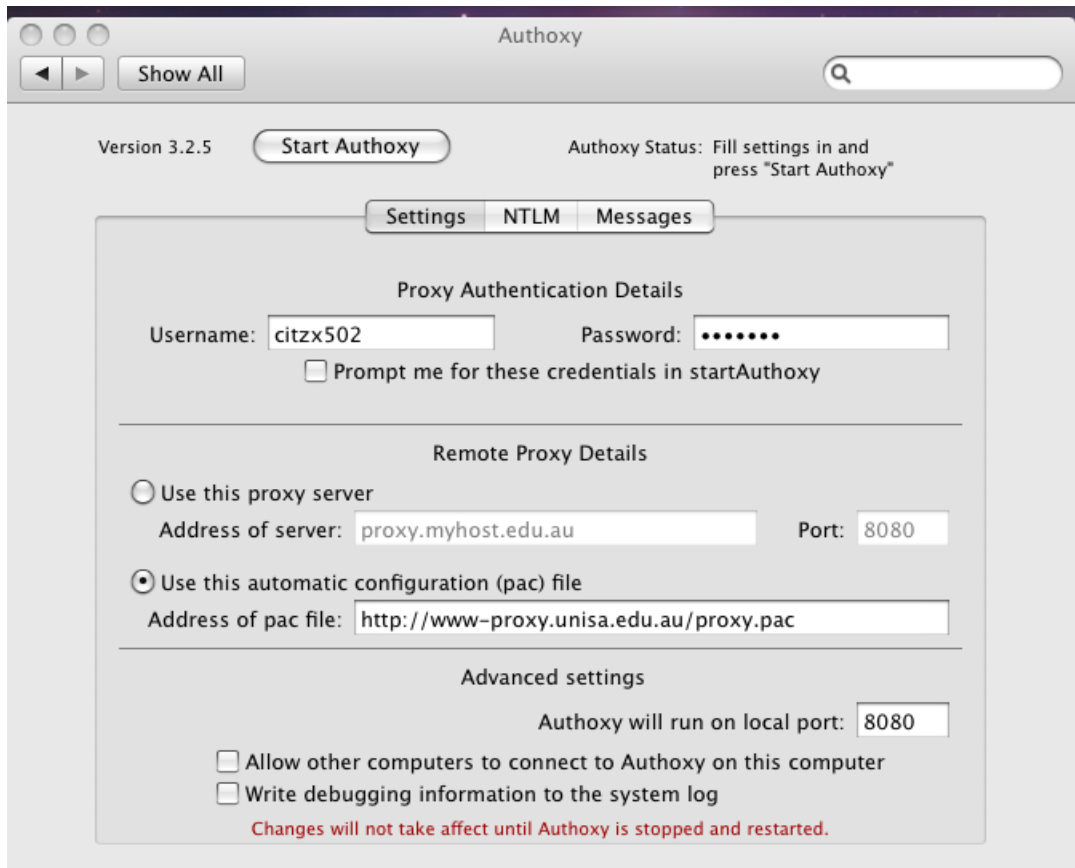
Authoxy

Show All

Version 3.2.5

Start Authoxy

Authoxy Status: Fill settings in and press "Start Authoxy"

Settings NTLM Messages

Proxy Authentication Details

Username: citzx502

Password: •••••••

Prompt me for these credentials in startAuthoxy

Remote Proxy Details

Use this proxy server

Address of server: proxy.myhost.edu.au

Port: 8080

Use this automatic configuration (pac) file

Address of pac file: http://www-proxy.unisa.edu.au/proxy.pac

Advanced settings

Authoxy will run on local port: 8080

Allow other computers to connect to Authoxy on this computer

Write debugging information to the system log

Changes will not take affect until Authoxy is stopped and restarted.